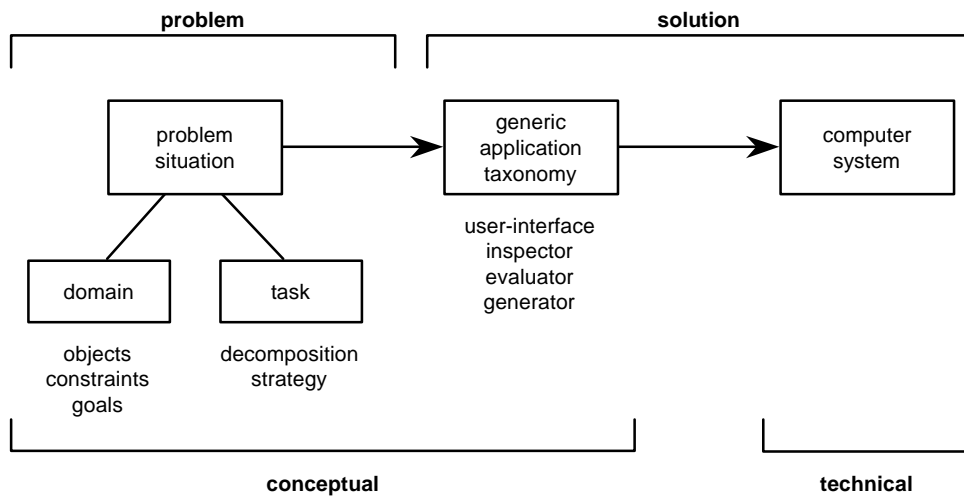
problem

solution

problem situation

generic application taxonomy

computer system

user-interface
inspector
evaluator
generator

domain

task

objects
constraints
goals

decomposition
strategy

conceptual

technical